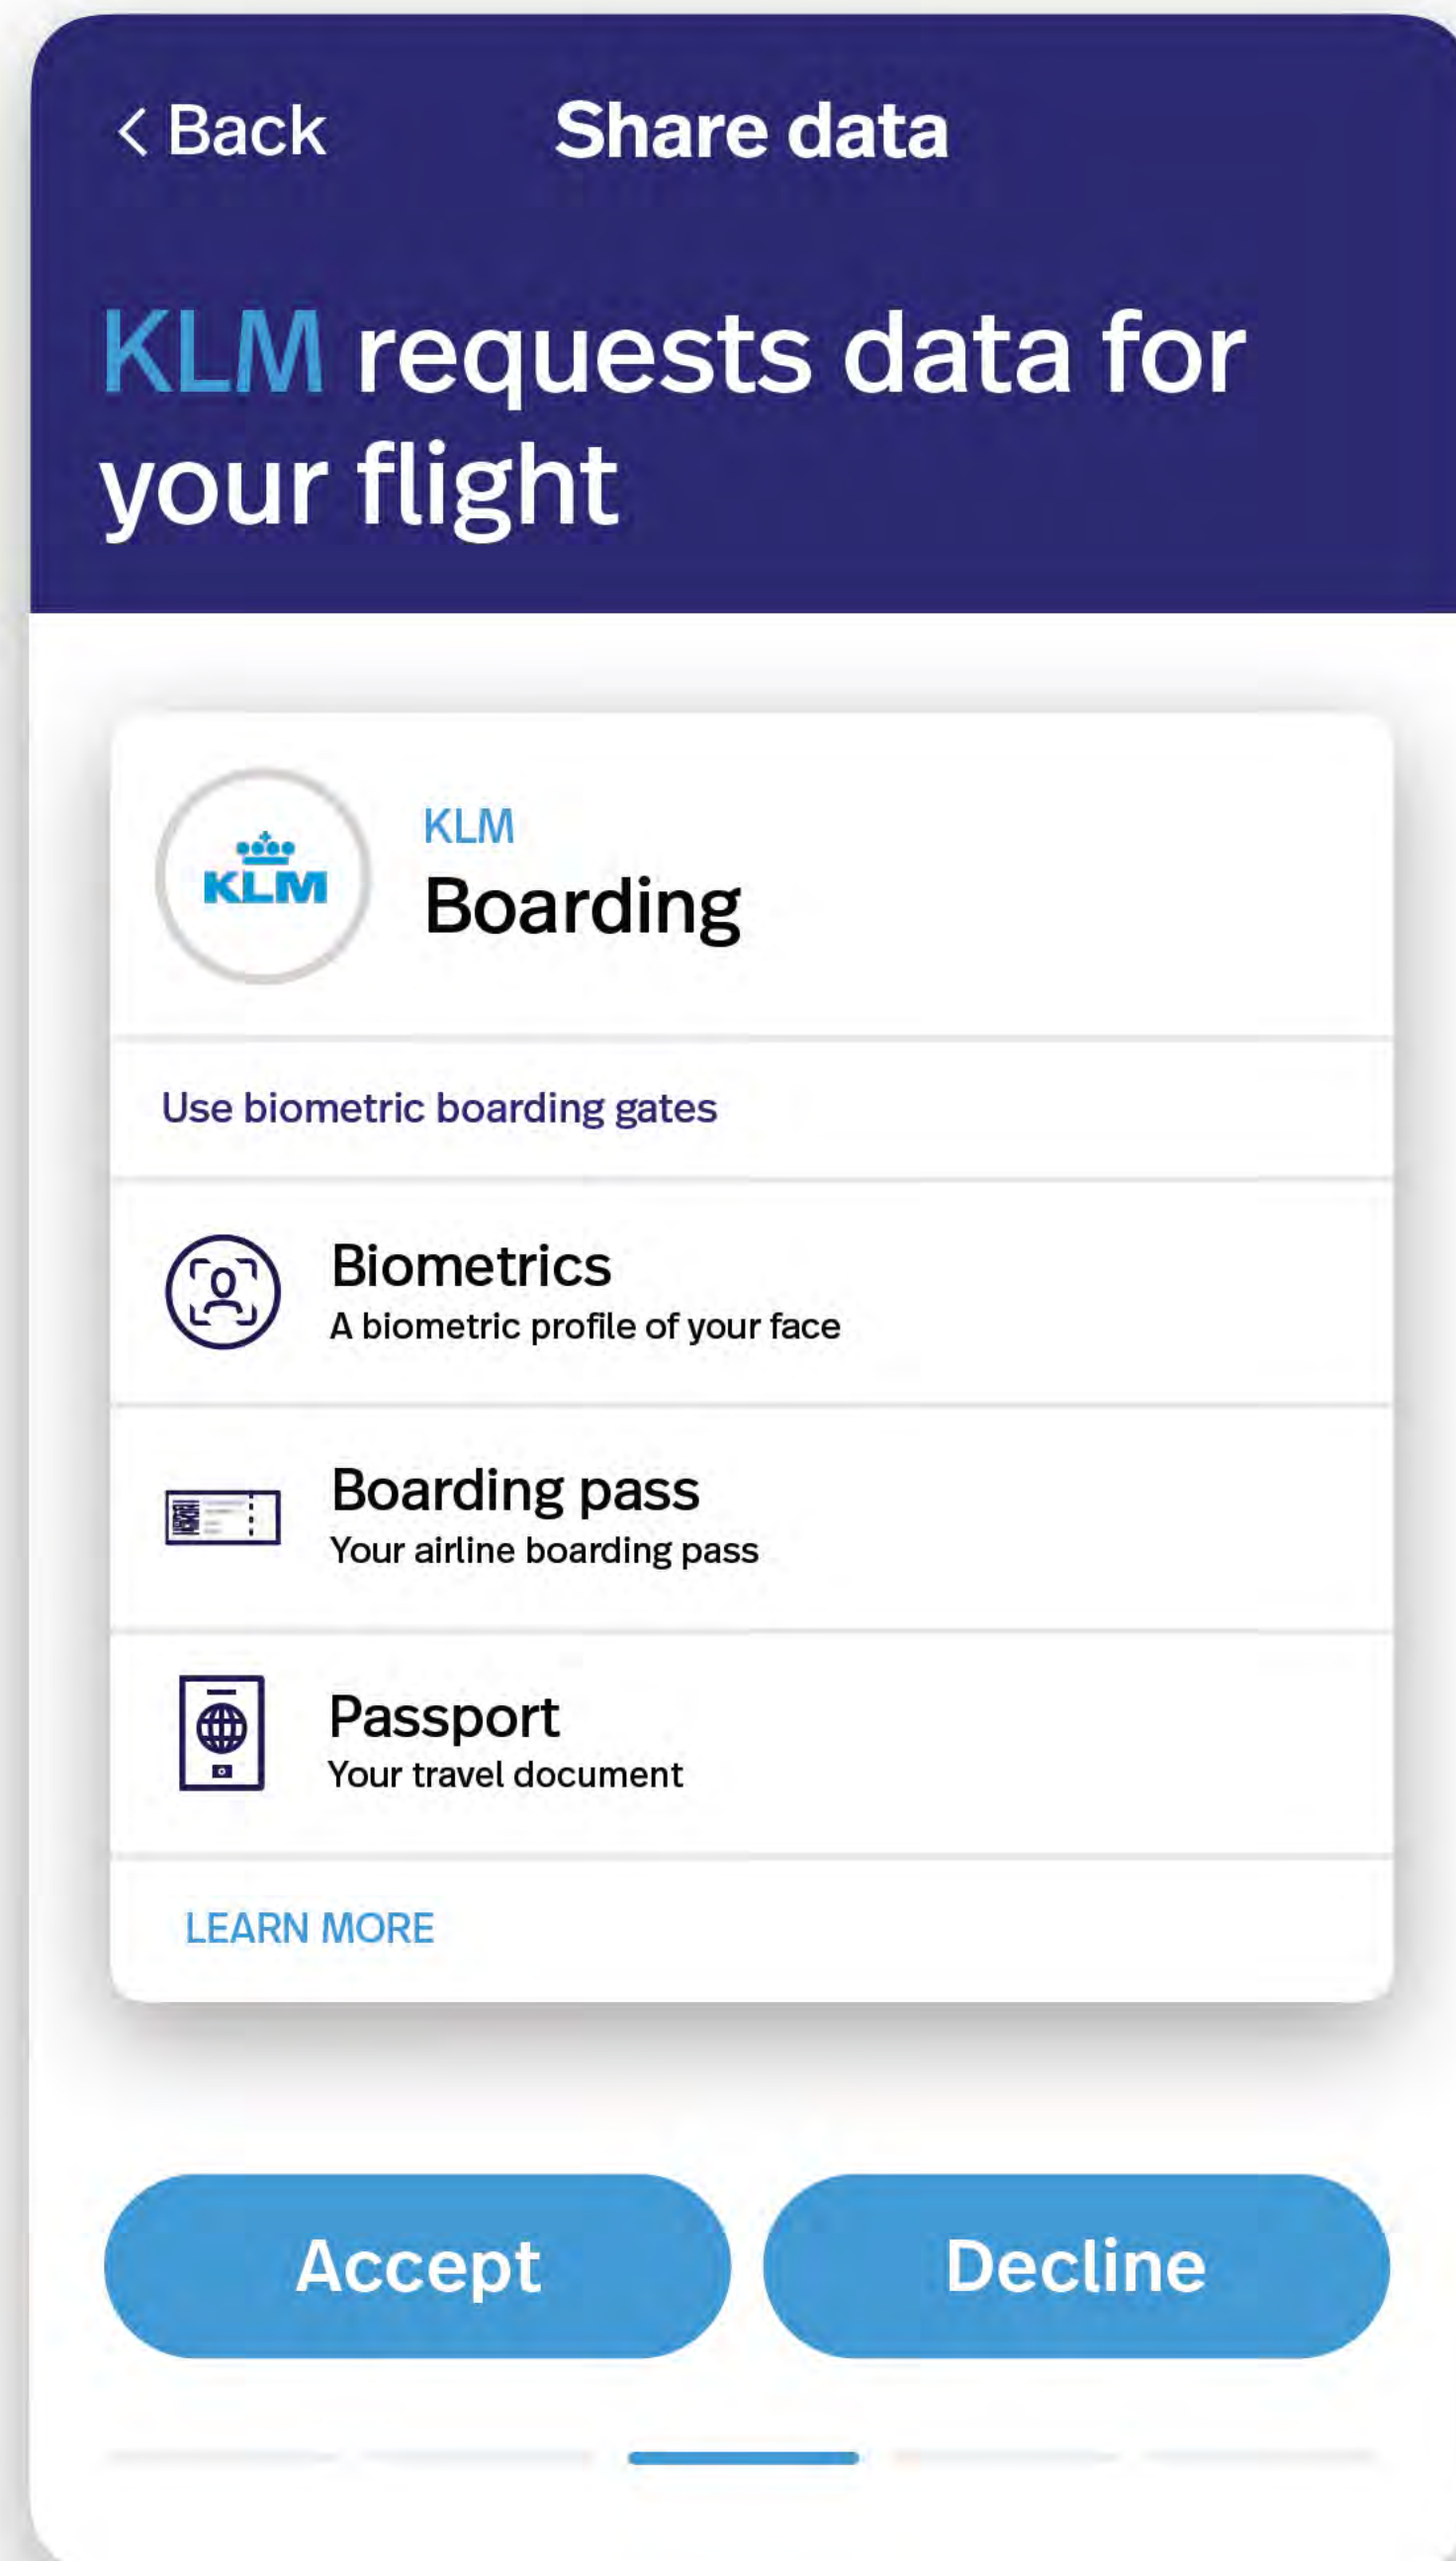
< Back Share data

KLM requests data for your flight

KLM

KLM
Boarding

Use biometric boarding gates

Biometrics
A biometric profile of your face

Boarding pass
Your airline boarding pass

Passport
Your travel document

LEARN MORE

Accept

Decline